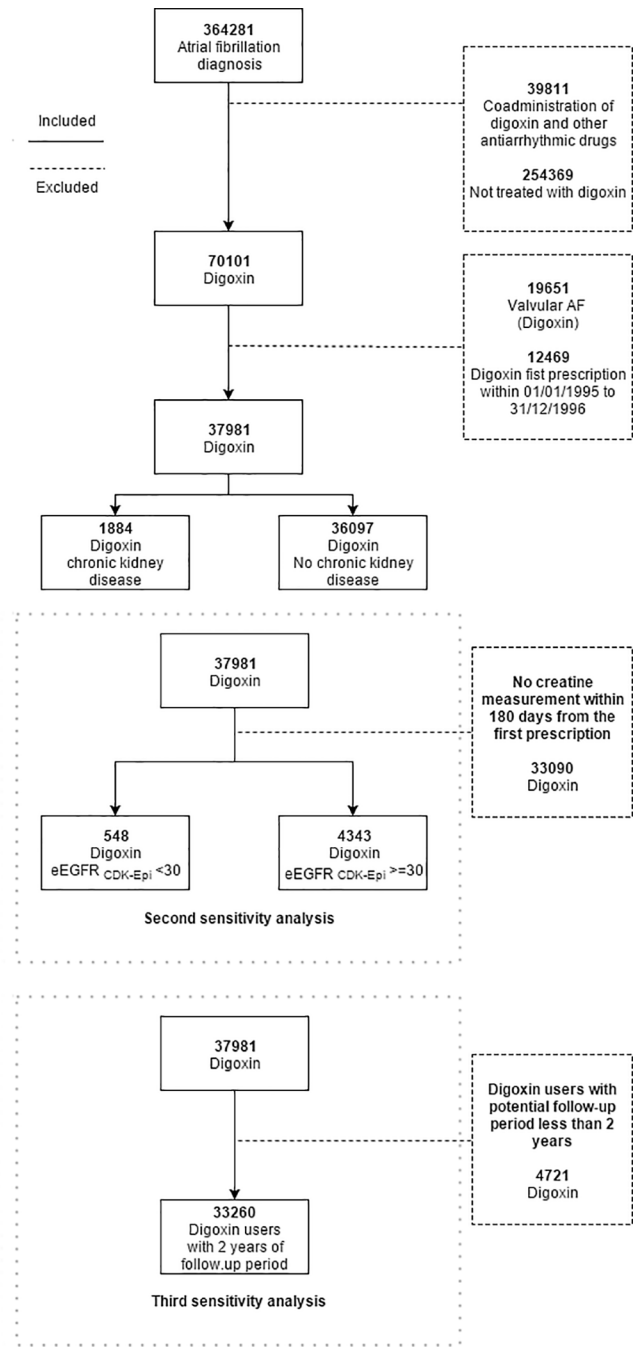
364281
Atrial fibrillation diagnosis

Included

Excluded

39811
Coadministration of digoxin and other antiarrhythmic drugs

254369
Not treated with digoxin

70101
Digoxin

19651
Valvular AF
(Digoxin)

12469
Digoxin fist prescription within 01/01/1995 to 31/12/1996

37981
Digoxin

1884
Digoxin
chronic kidney disease

36097
Digoxin
No chronic kidney disease

37981
Digoxin

No creatine measurement within 180 days from the first prescription

33090
Digoxin

548
Digoxin
eEGFR $_{\text{CDK-Epi}}$ <30

4343
Digoxin
eEGFR $_{\text{CDK-Epi}}$ >=30

Second sensitivity analysis

37981
Digoxin

Digoxin users with potential follow-up period less than 2 years

4721
Digoxin

33260
Digoxin users with 2 years of follow.up period

Third sensitivity analysis